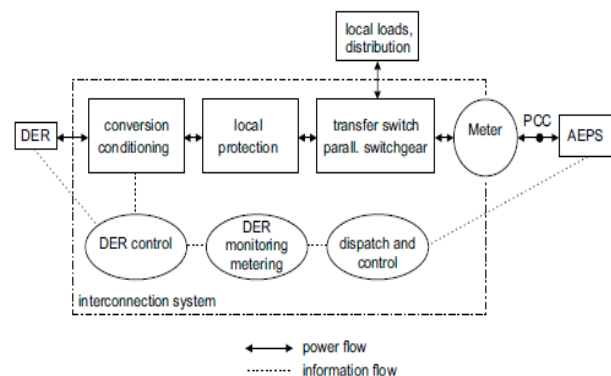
local loads, distribution

DER

conversion conditioning

local protection

transfer switch parall. switchgear

Meter

PCC

AEPS

DER control

DER monitoring metering

dispatch and control

interconnection system

power flow

information flow